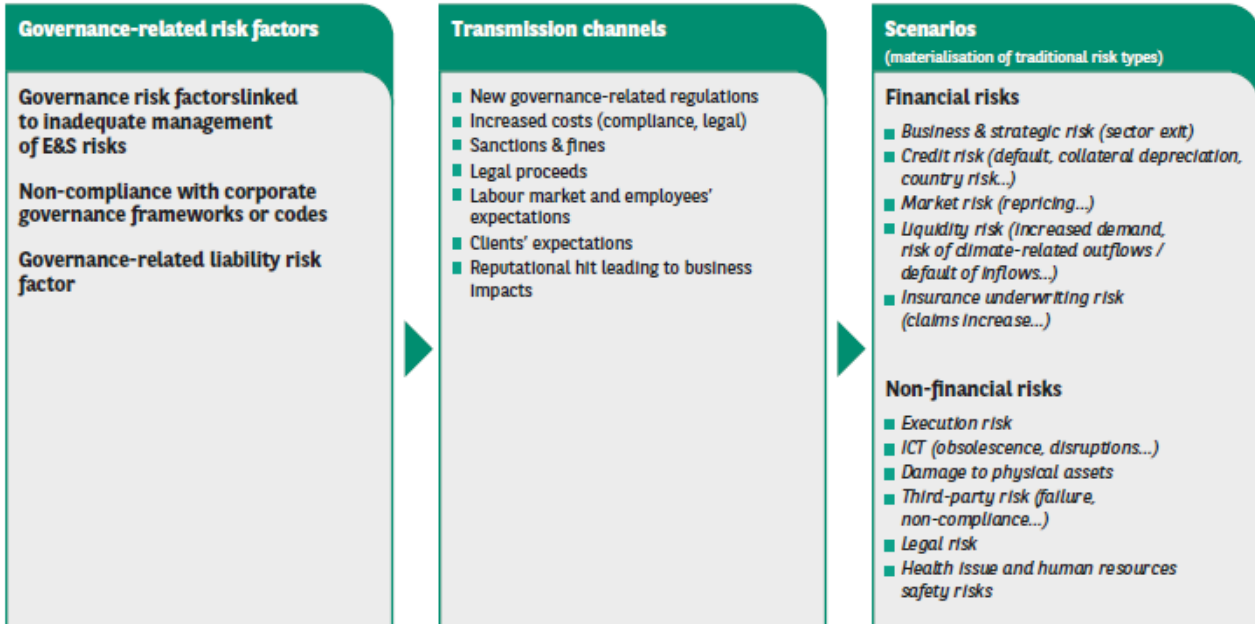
Governance-related risk factors

Governance risk factorslinked to inadequate management of E&S risks

Non-compliance with corporate governance frameworks or codes

Governance-related liability risk factor

Transmission channels

- New governance-related regulations
- Increased costs (compliance, legal)
- Sanctions & fines
- Legal proceeds
- Labour market and employees' expectations
- Clients' expectations
- Reputational hit leading to business impacts

Scenarios
(materialisation of traditional risk types)

Financial risks

- Business & strategic risk (sector exit)
- Credit risk (default, collateral depreciation, country risk...)
- Market risk (repricing...)
- Liquidity risk (increased demand, risk of climate-related outflows / default of inflows...)
- Insurance underwriting risk (claims increase...)

Non-financial risks

- Execution risk
- ICT (obsolescence, disruptions...)
- Damage to physical assets
- Third-party risk (failure, non-compliance...)
- Legal risk
- Health issue and human resources safety risks